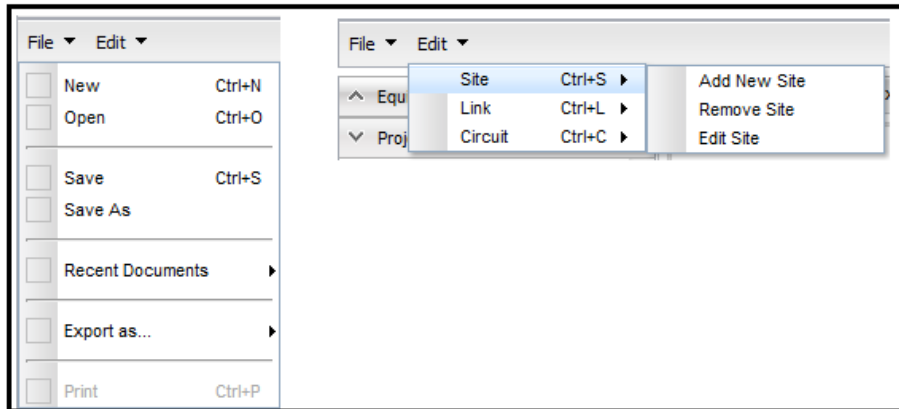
File ▼ Edit ▼

New Ctrl+N
Open Ctrl+O

Save Ctrl+S
Save As

Recent Documents

Export as...

Print Ctrl+P

File ▼ Edit ▼

Equ
Proj

Site Ctrl+S
Link Ctrl+L
Circuit Ctrl+C

Add New Site
Remove Site
Edit Site